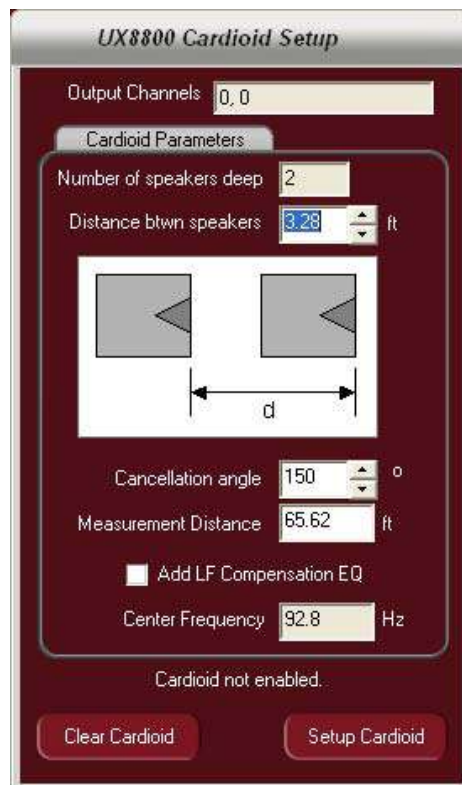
UX8800 Cardioid Setup

Output Channels 0, 0

Cardioid Parameters

Number of speakers deep 2

Distance btwn speakers 3.28 ft

d

Cancellation angle 150 o

Measurement Distance 65.62 ft

Add LF Compensation EQ

Center Frequency 92.8 Hz

Cardioid not enabled.

Clear Cardioid

Setup Cardioid